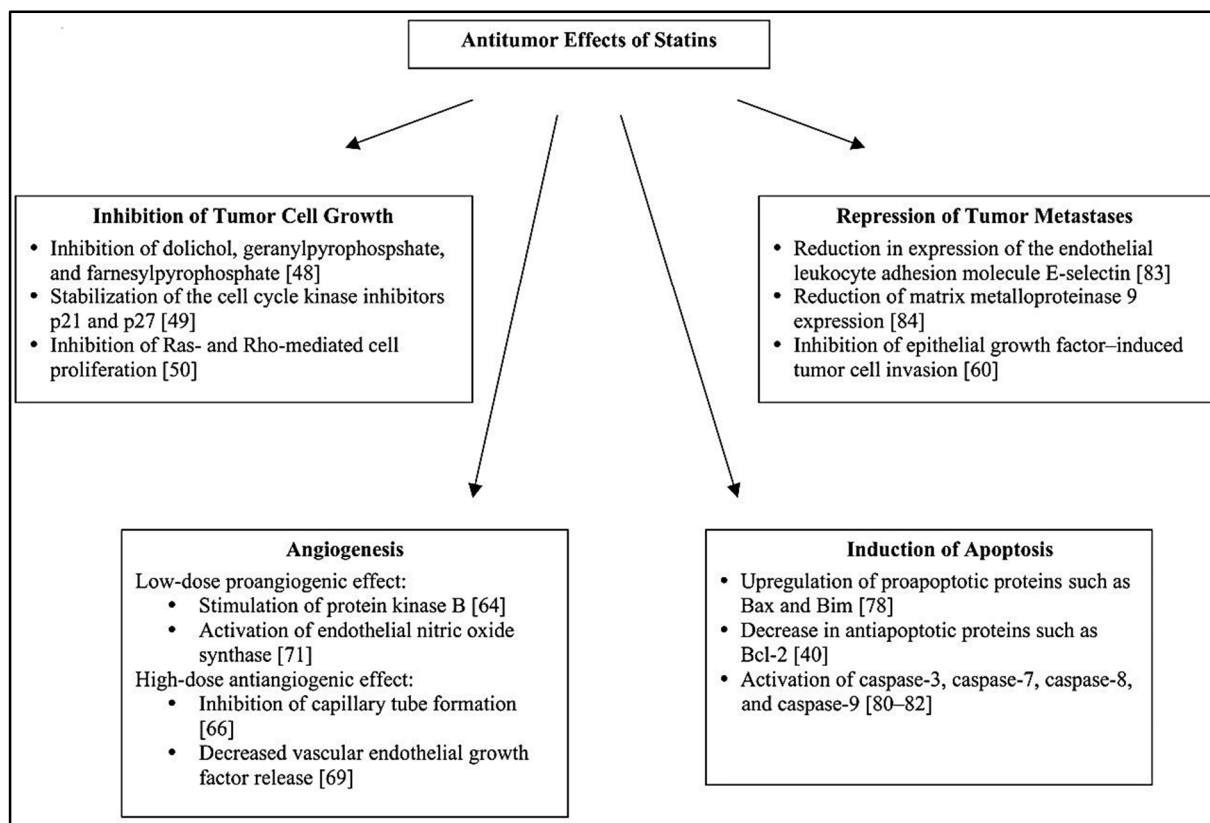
Antitumor Effects of Statins

Inhibition of Tumor Cell Growth

- Inhibition of dolichol, geranylpyrophospshate, and farnesylpyrophosphate [48]
- Stabilization of the cell cycle kinase inhibitors p21 and p27 [49]
- Inhibition of Ras- and Rho-mediated cell proliferation [50]

Repression of Tumor Metastases

- Reduction in expression of the endothelial leukocyte adhesion molecule E-selectin [83]
- Reduction of matrix metalloproteinase 9 expression [84]
- Inhibition of epithelial growth factor–induced tumor cell invasion [60]

Angiogenesis

Low-dose proangiogenic effect:

- Stimulation of protein kinase B [64]
- Activation of endothelial nitric oxide synthase [71]

High-dose antiangiogenic effect:

- Inhibition of capillary tube formation [66]
- Decreased vascular endothelial growth factor release [69]

Induction of Apoptosis

- Upregulation of proapoptotic proteins such as Bax and Bim [78]
- Decrease in antiapoptotic proteins such as Bcl-2 [40]
- Activation of caspase-3, caspase-7, caspase-8, and caspase-9 [80–82]